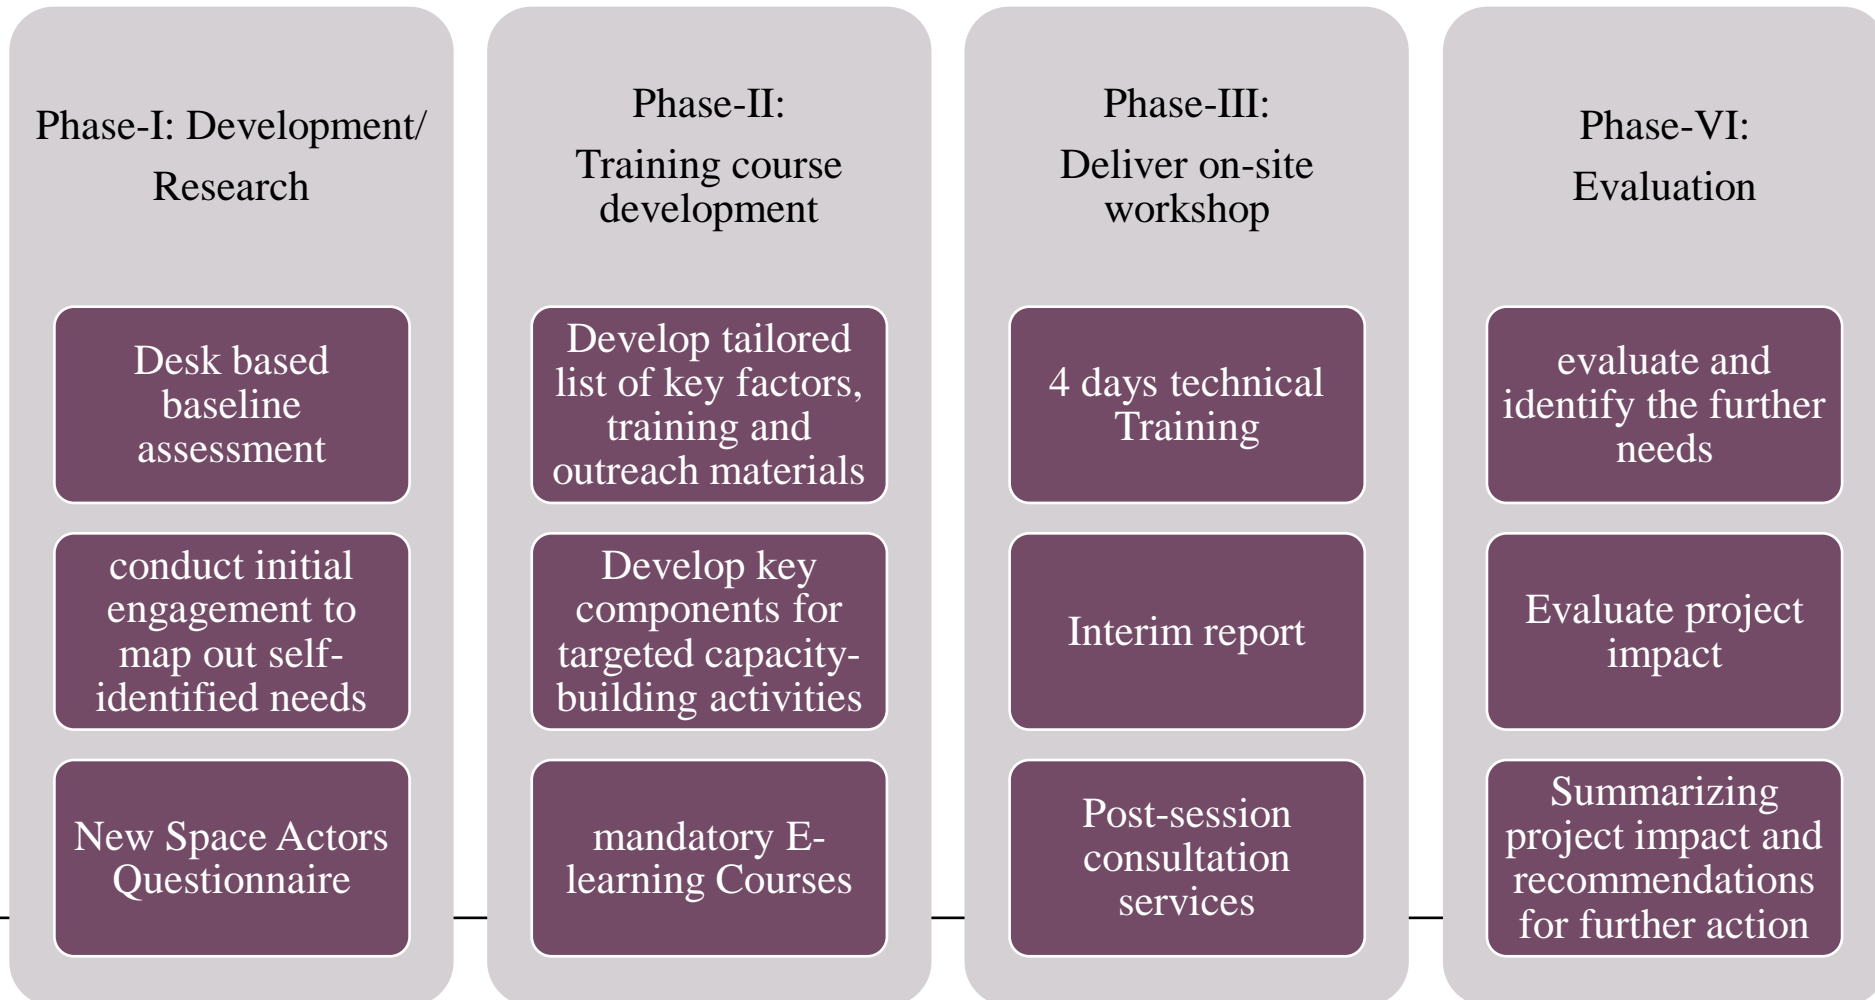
Phase-I: Development/ Research

Desk based baseline assessment

conduct initial engagement to map out self-identified needs

New Space Actors Questionnaire

Phase-II: Training course development

Develop tailored list of key factors, training and outreach materials

Develop key components for targeted capacity-building activities

mandatory E-learning Courses

Phase-III: Deliver on-site workshop

4 days technical Training

Interim report

Post-session consultation services

Phase-VI: Evaluation

evaluate and identify the further needs

Evaluate project impact

Summarizing project impact and recommendations for further action